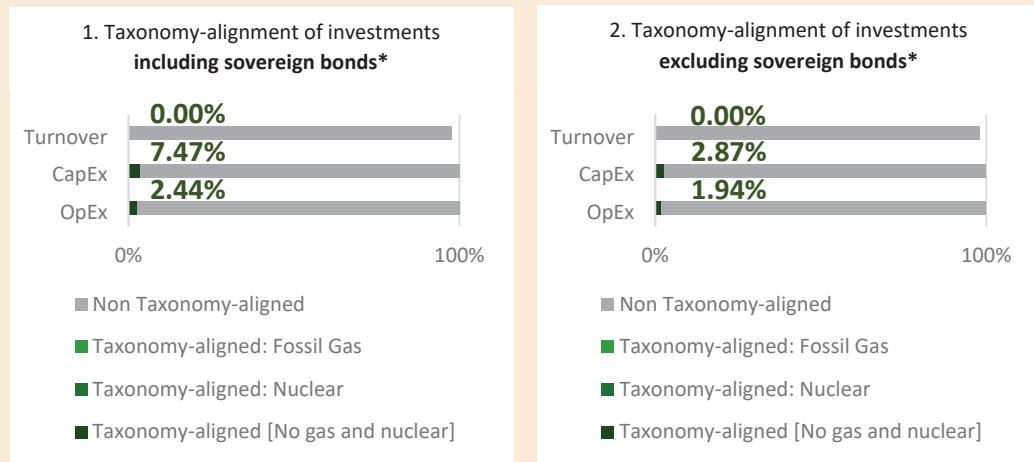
1. Taxonomy-alignment of investments
**including sovereign bonds***

Turnover
CapEx
OpEx

0.00%
7.47%
2.44%

0%
100%

Non Taxonomy-aligned
Taxonomy-aligned: Fossil Gas
Taxonomy-aligned: Nuclear
Taxonomy-aligned [No gas and nuclear]

2. Taxonomy-alignment of investments
**excluding sovereign bonds***

Turnover
CapEx
OpEx

0.00%
2.87%
1.94%

0%
100%

Non Taxonomy-aligned
Taxonomy-aligned: Fossil Gas
Taxonomy-aligned: Nuclear
Taxonomy-aligned [No gas and nuclear]